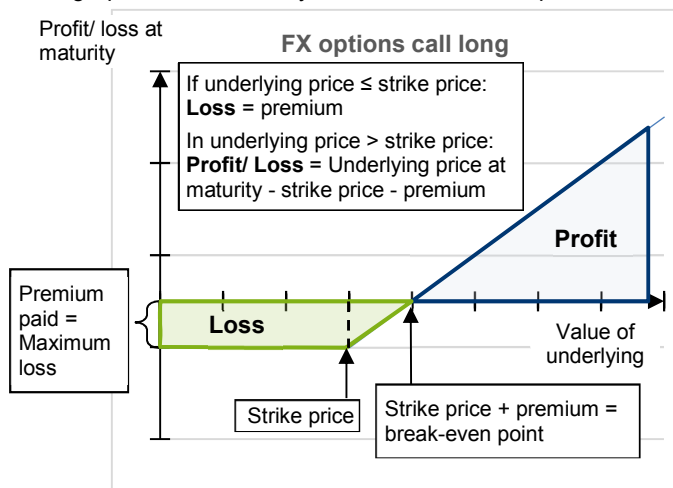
Profit/ loss at maturity

FX options call long

If underlying price ≤ strike price:
**Loss** = premium

In underlying price > strike price:
**Profit/ Loss** = Underlying price at maturity - strike price - premium

Profit

Premium paid = Maximum loss

Loss

Value of underlying

Strike price

Strike price + premium = break-even point